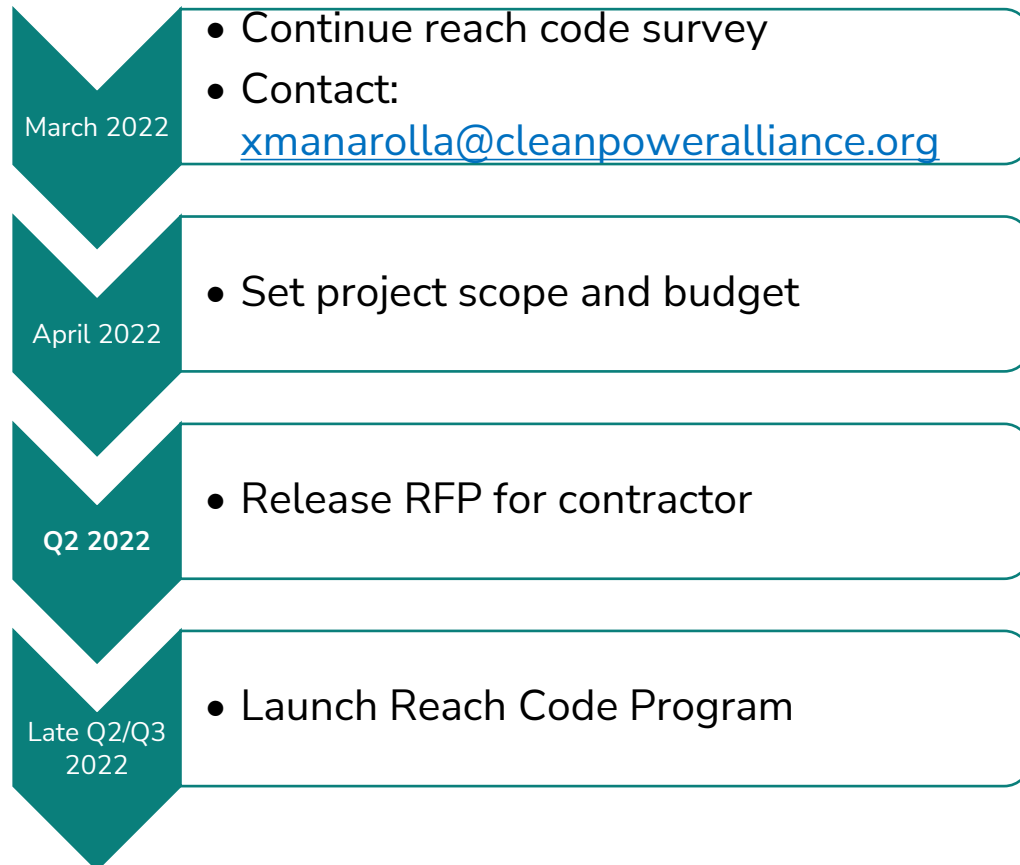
March 2022

- Continue reach code survey
- Contact: xmanarolla@cleanpoweralliance.org

April 2022

- Set project scope and budget

Q2 2022

- Release RFP for contractor

Late Q2/Q3 2022

- Launch Reach Code Program